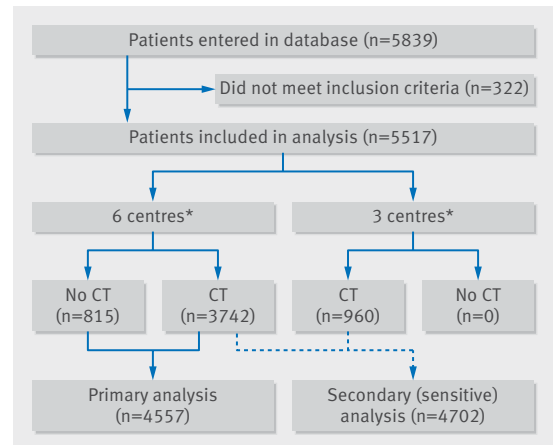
Patients entered in database (n=5839)

Did not meet inclusion criteria (n=322)

Patients included in analysis (n=5517)

6 centres*

3 centres*

No CT (n=815)

CT (n=3742)

CT (n=960)

No CT (n=0)

Primary analysis (n=4557)

Secondary (sensitive) analysis (n=4702)